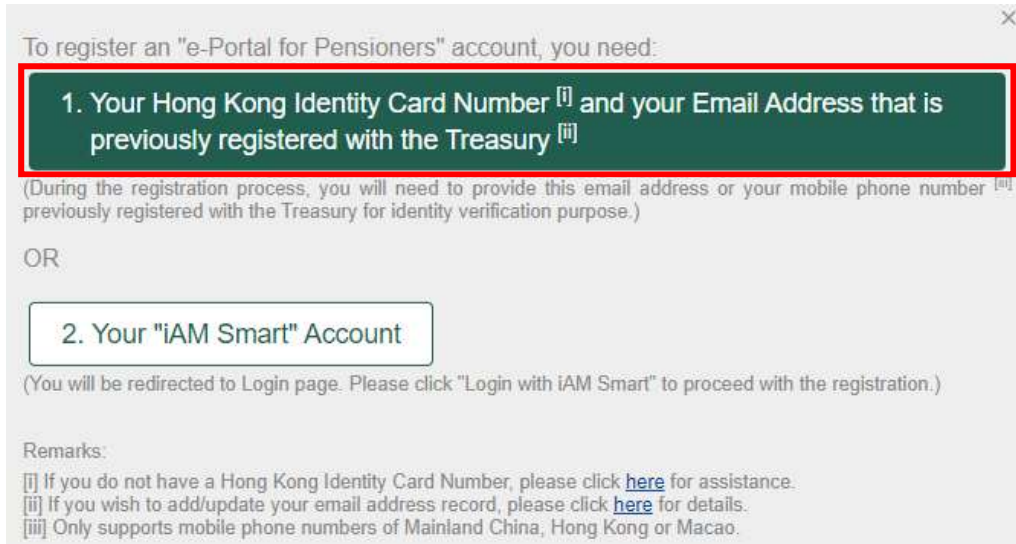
×

To register an "e-Portal for Pensioners" account, you need:

1. Your Hong Kong Identity Card Number $^{[i]}$ and your Email Address that is previously registered with the Treasury $^{[ii]}$

(During the registration process, you will need to provide this email address or your mobile phone number $^{[iii]}$ previously registered with the Treasury for identity verification purpose.)

OR

2. Your "iAM Smart" Account

(You will be redirected to Login page. Please click "Login with iAM Smart" to proceed with the registration.)

Remarks:

[i] If you do not have a Hong Kong Identity Card Number, please click here for assistance.
[ii] If you wish to add/update your email address record, please click here for details.
[iii] Only supports mobile phone numbers of Mainland China, Hong Kong or Macao.